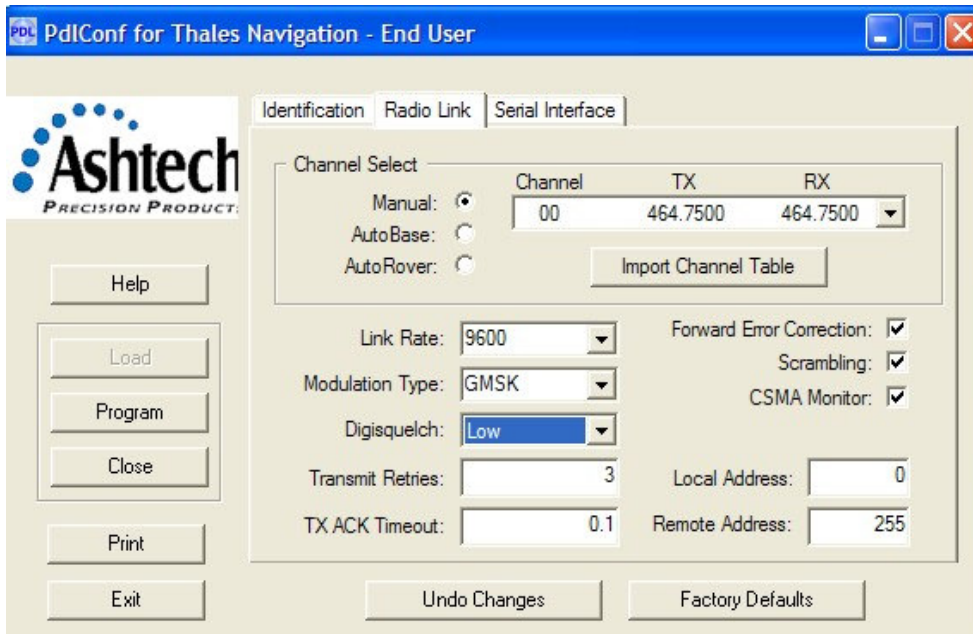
PDL PdlConf for Thales Navigation - End User

Ashtech
PRECISION PRODUCT

Identification | Radio Link | Serial Interface

Channel Select

Manual:
AutoBase:
AutoRover:

| Channel | TX | RX |
|---|---|---|
| 00 | 464.7500 | 464.7500 |

Import Channel Table

Help

Load
Program
Close

Print

Exit

Link Rate: 9600
Modulation Type: GMSK
Digisquelch: Low
Transmit Retries: 3
TX ACK Timeout: 0.1

Forward Error Correction:
Scrambling:
CSMA Monitor:

Local Address: 0
Remote Address: 255

Undo Changes

Factory Defaults